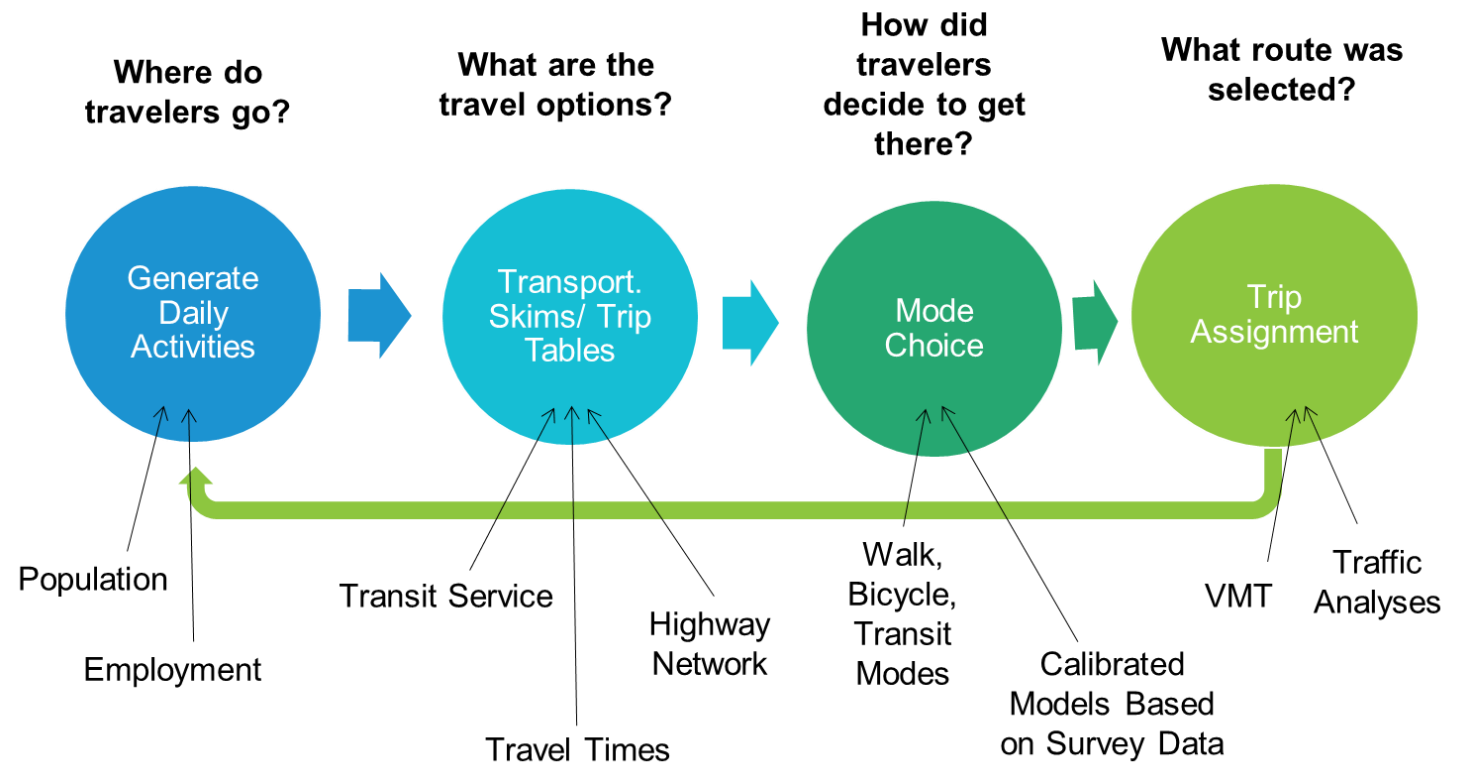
Where do travelers go?

What are the travel options?

How did travelers decide to get there?

What route was selected?

Generate Daily Activities

Transport. Skims/ Trip Tables

Mode Choice

Trip Assignment

Population

Employment

Transit Service

Travel Times

Highway Network

Walk, Bicycle, Transit Modes

Calibrated Models Based on Survey Data

VMT

Traffic Analyses